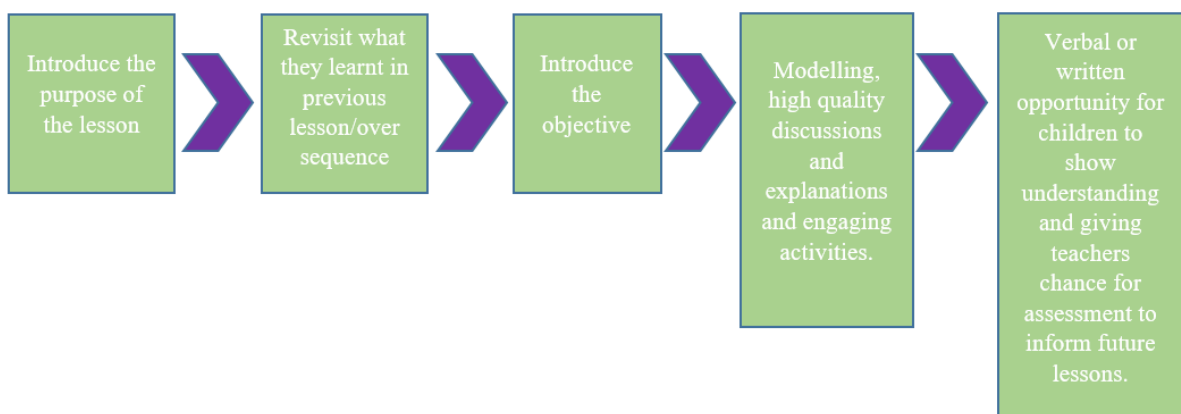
Introduce the purpose of the lesson

Revisit what they learnt in previous lesson/over sequence

Introduce the objective

Modelling, high quality discussions and explanations and engaging activities.

Verbal or written opportunity for children to show understanding and giving teachers chance for assessment to inform future lessons.